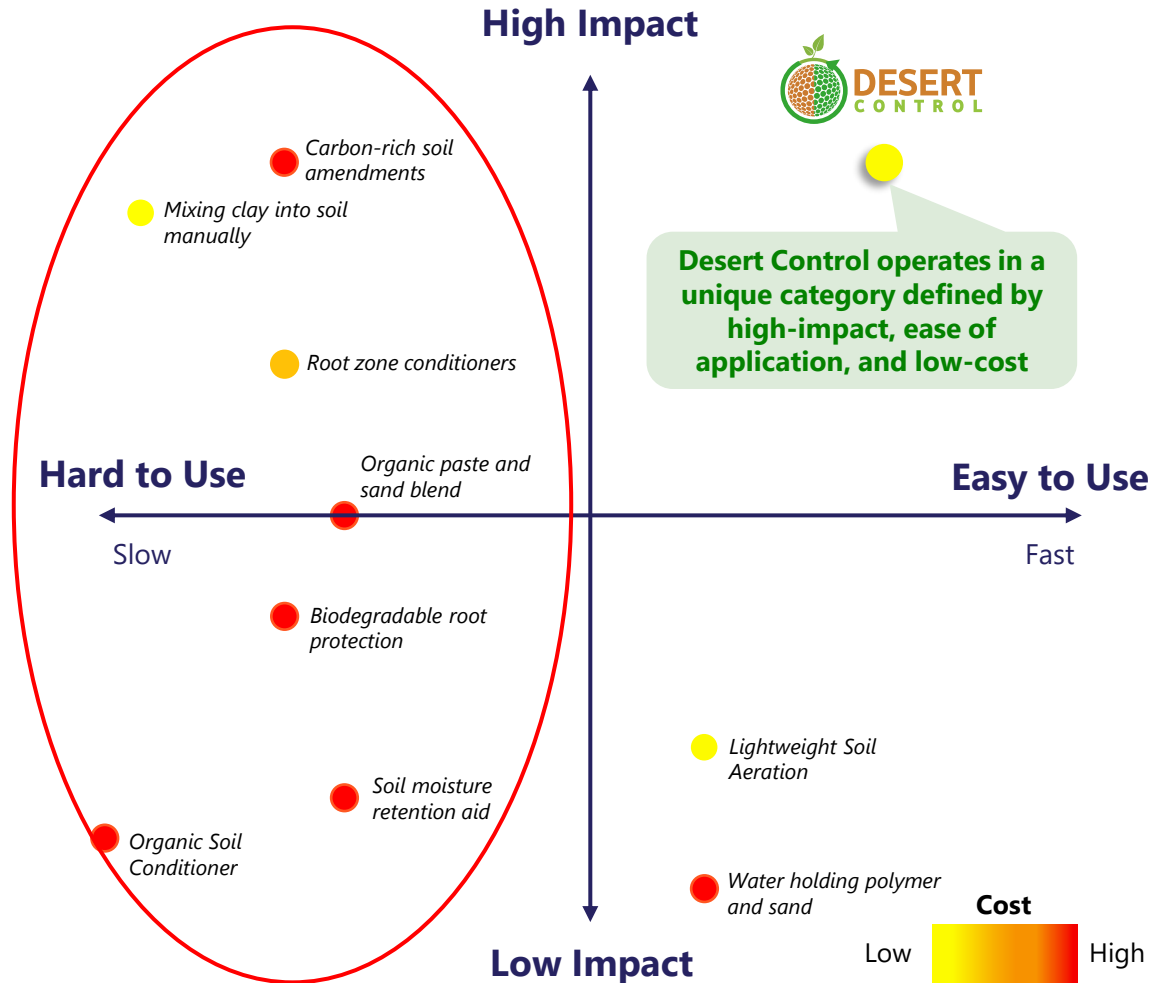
High Impact

DESERT CONTROL

Carbon-rich soil amendments

Mixing clay into soil manually

Desert Control operates in a unique category defined by high-impact, ease of application, and low-cost

Root zone conditioners

Hard to Use

Organic paste and sand blend

Easy to Use

Slow

Fast

Biodegradable root protection

Lightweight Soil Aeration

Soil moisture retention aid

Organic Soil Conditioner

Water holding polymer and sand

Cost

Low

High

Low Impact